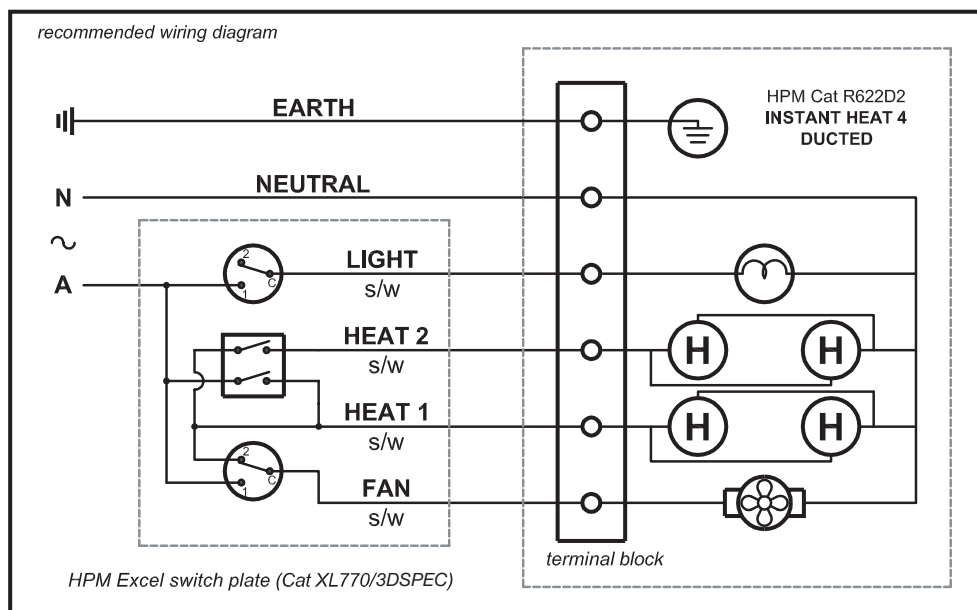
recommended wiring diagram

HPM Cat R622D2
INSTANT HEAT 4
DUCTED

EARTH

N

NEUTRAL

~

A

2
1
C

LIGHT
s/w

HEAT 2
s/w

HEAT 1
s/w

2
1
C

FAN
s/w

H H
H H

terminal block

HPM Excel switch plate (Cat XL770/3DSPEC)